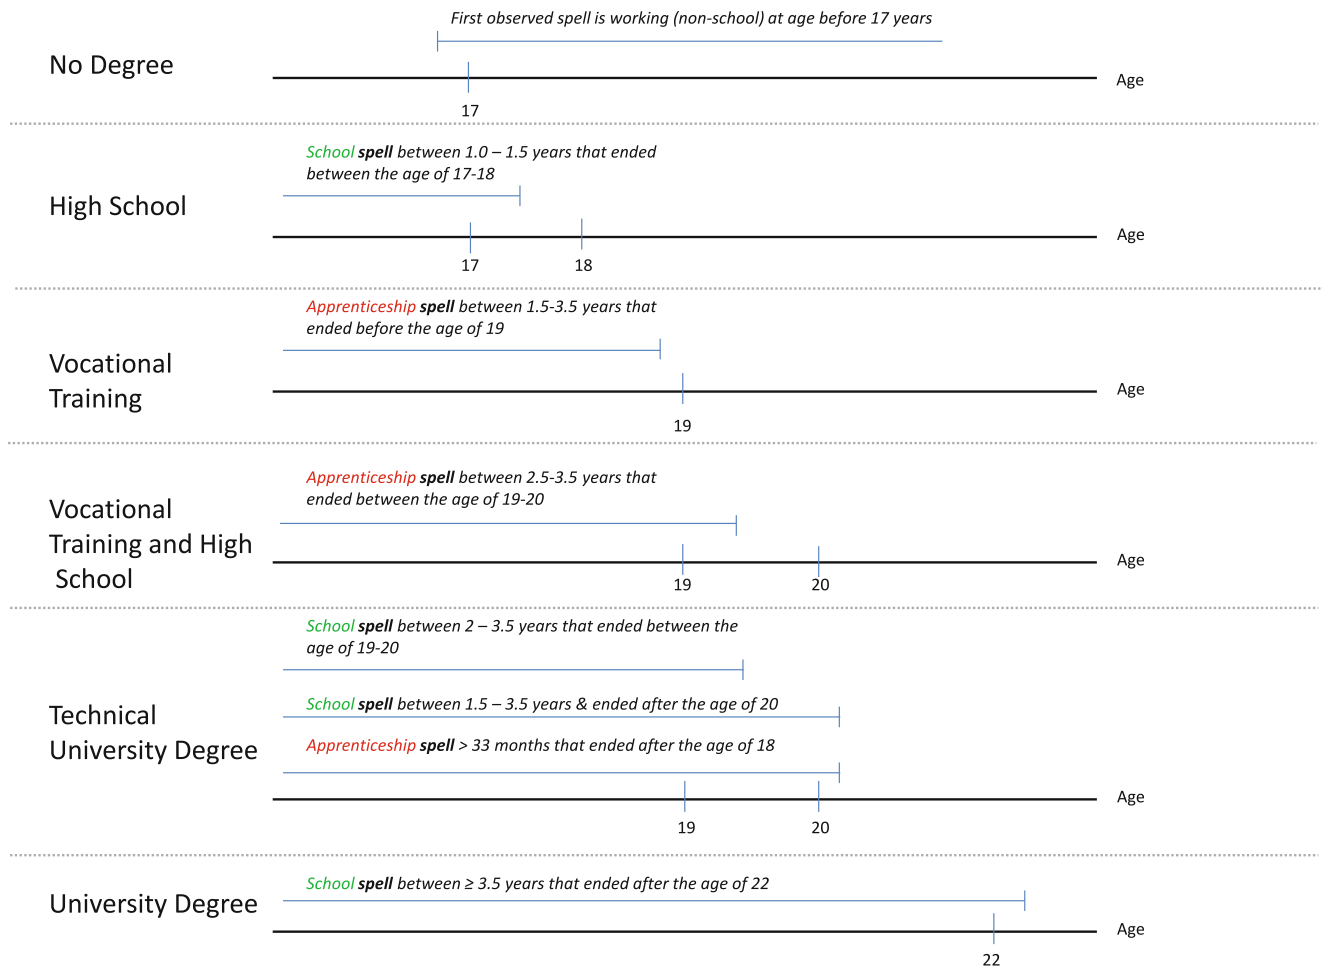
First observed spell is working (non-school) at age before 17 years

No Degree

Age

17

School spell between 1.0 – 1.5 years that ended between the age of 17-18

High School

Age

17 18

Apprenticeship spell between 1.5-3.5 years that ended before the age of 19

Vocational Training

Age

19

Apprenticeship spell between 2.5-3.5 years that ended between the age of 19-20

Vocational Training and High School

Age

19 20

School spell between 2 – 3.5 years that ended between the age of 19-20

School spell between 1.5 – 3.5 years & ended after the age of 20

Technical University Degree

Apprenticeship spell > 33 months that ended after the age of 18

Age

19 20

School spell between ≥ 3.5 years that ended after the age of 22

University Degree

Age

22